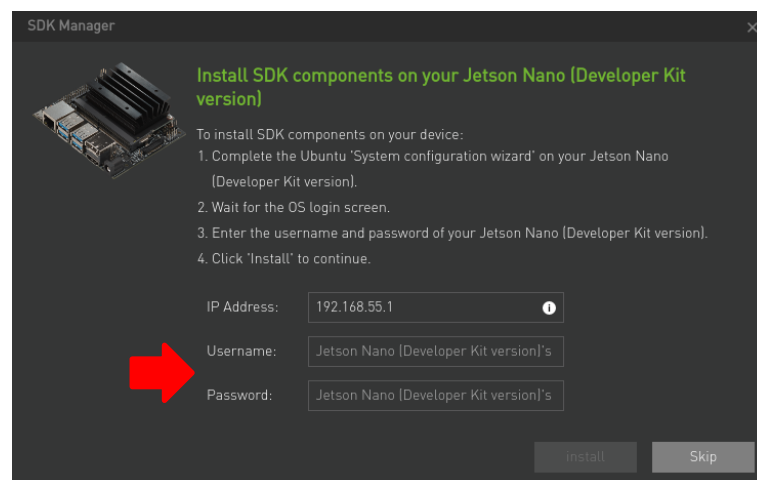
SDK Manager

×

Install SDK components on your Jetson Nano (Developer Kit version)

To install SDK components on your device:
1. Complete the Ubuntu 'System configuration wizard' on your Jetson Nano (Developer Kit version).
2. Wait for the OS login screen.
3. Enter the username and password of your Jetson Nano (Developer Kit version).
4. Click 'Install' to continue.

IP Address: 192.168.55.1

Username: Jetson Nano (Developer Kit version)'s

Password: Jetson Nano (Developer Kit version)'s

Install

Skip